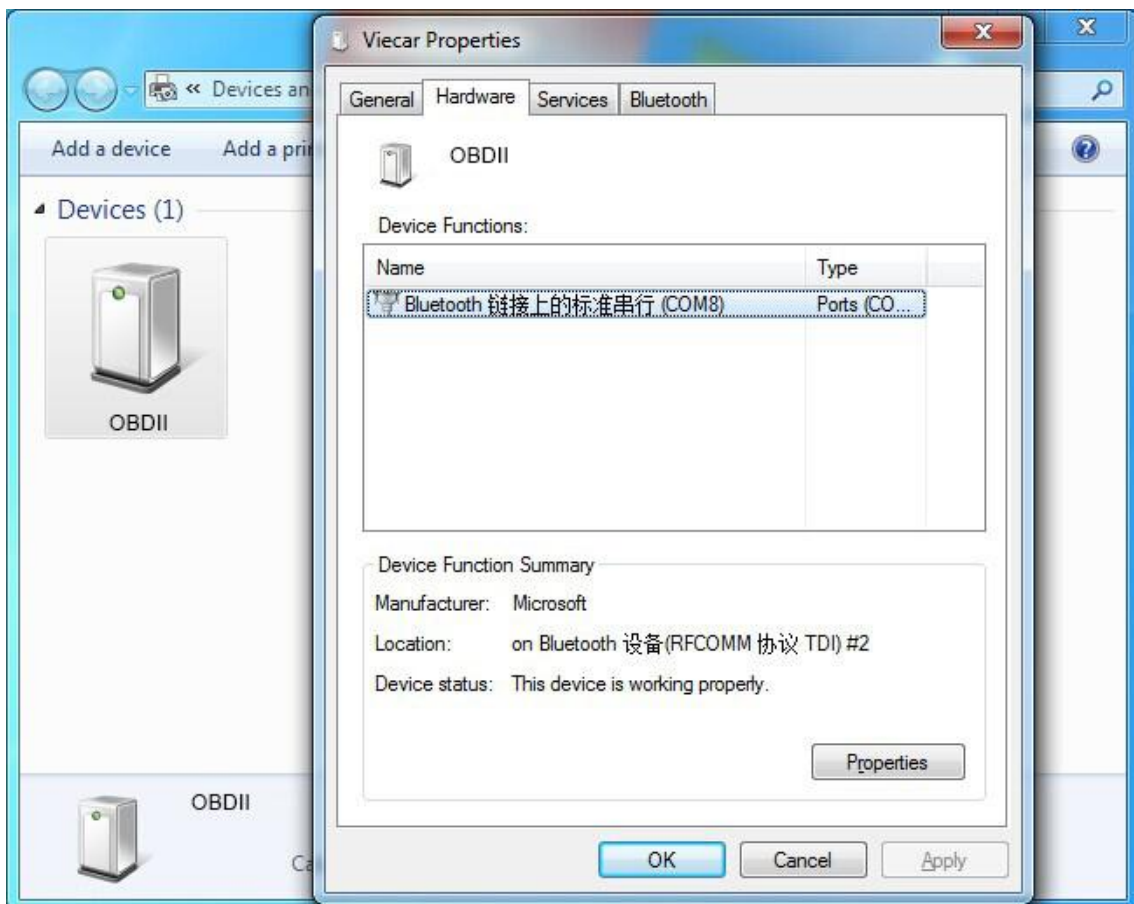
« Devices an

Add a device

Add a pri

Devices (1)

OBDII

OBDII

Ca

Viecar Properties

General | Hardware | Services | Bluetooth

OBDII

Device Functions:

| Name | Type |
|---|---|
| Bluetooth 链接上的标准串行 (COM8) | Ports (CO... |

Device Function Summary

Manufacturer: Microsoft

Location: on Bluetooth 设备(RFCOMM 协议 TDI) #2

Device status: This device is working properly.

Properties

OK

Cancel

Apply